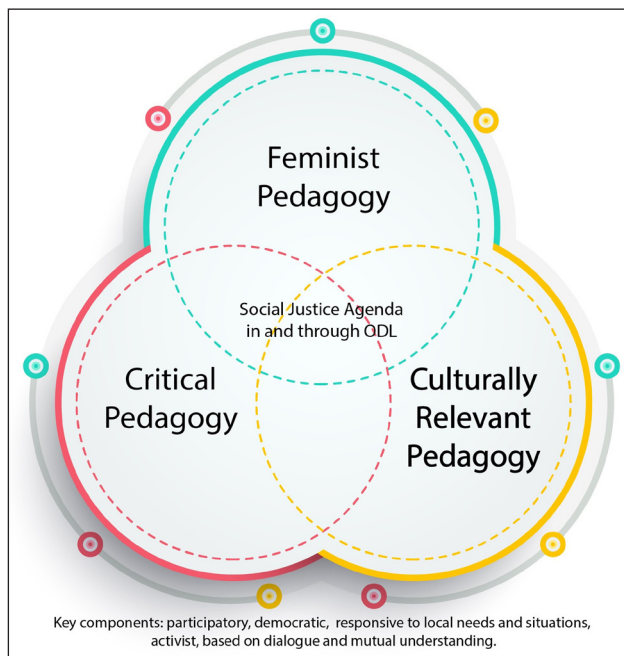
Feminist Pedagogy

Social Justice Agenda in and through ODL

Critical Pedagogy

Culturally Relevant Pedagogy

Key components: participatory, democratic, responsive to local needs and situations, activist, based on dialogue and mutual understanding.